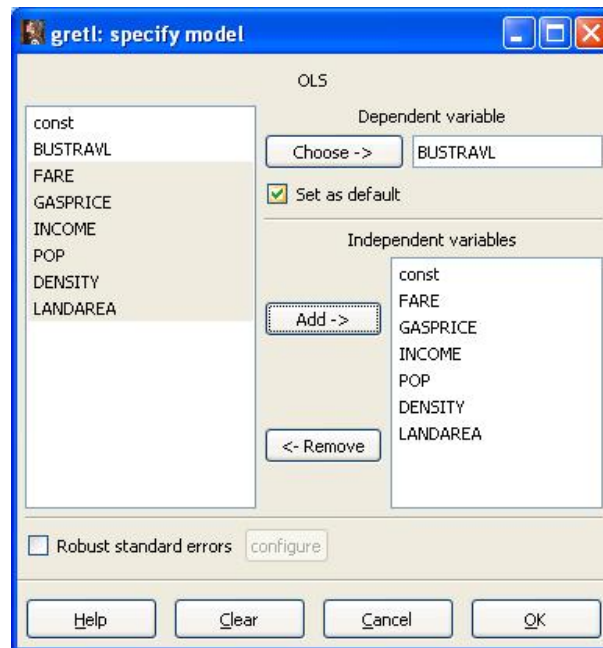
gretl: specify model

OLS

const
BUSTRAVL
FARE
GASPRICE
INCOME
POP
DENSITY
LANDAREA

Dependent variable

Choose ->

BUSTRAVL

Set as default

Independent variables

Add ->

<- Remove

const
FARE
GASPRICE
INCOME
POP
DENSITY
LANDAREA

Robust standard errors

configure

Help

Clear

Cancel

OK